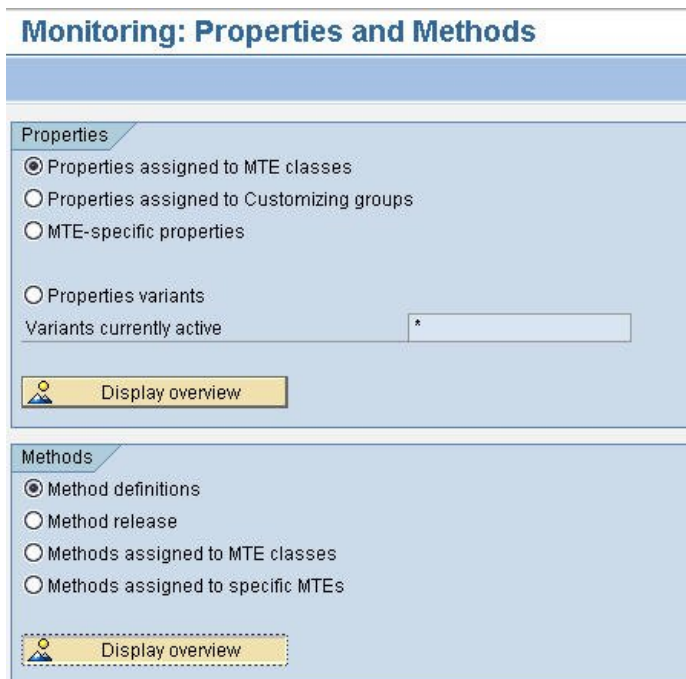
Monitoring: Properties and Methods

Properties

Properties assigned to MTE classes

Properties assigned to Customizing groups

MTE-specific properties

Properties variants

Variants currently active

*

Display overview

Methods

Method definitions

Method release

Methods assigned to MTE classes

Methods assigned to specific MTEs

Display overview